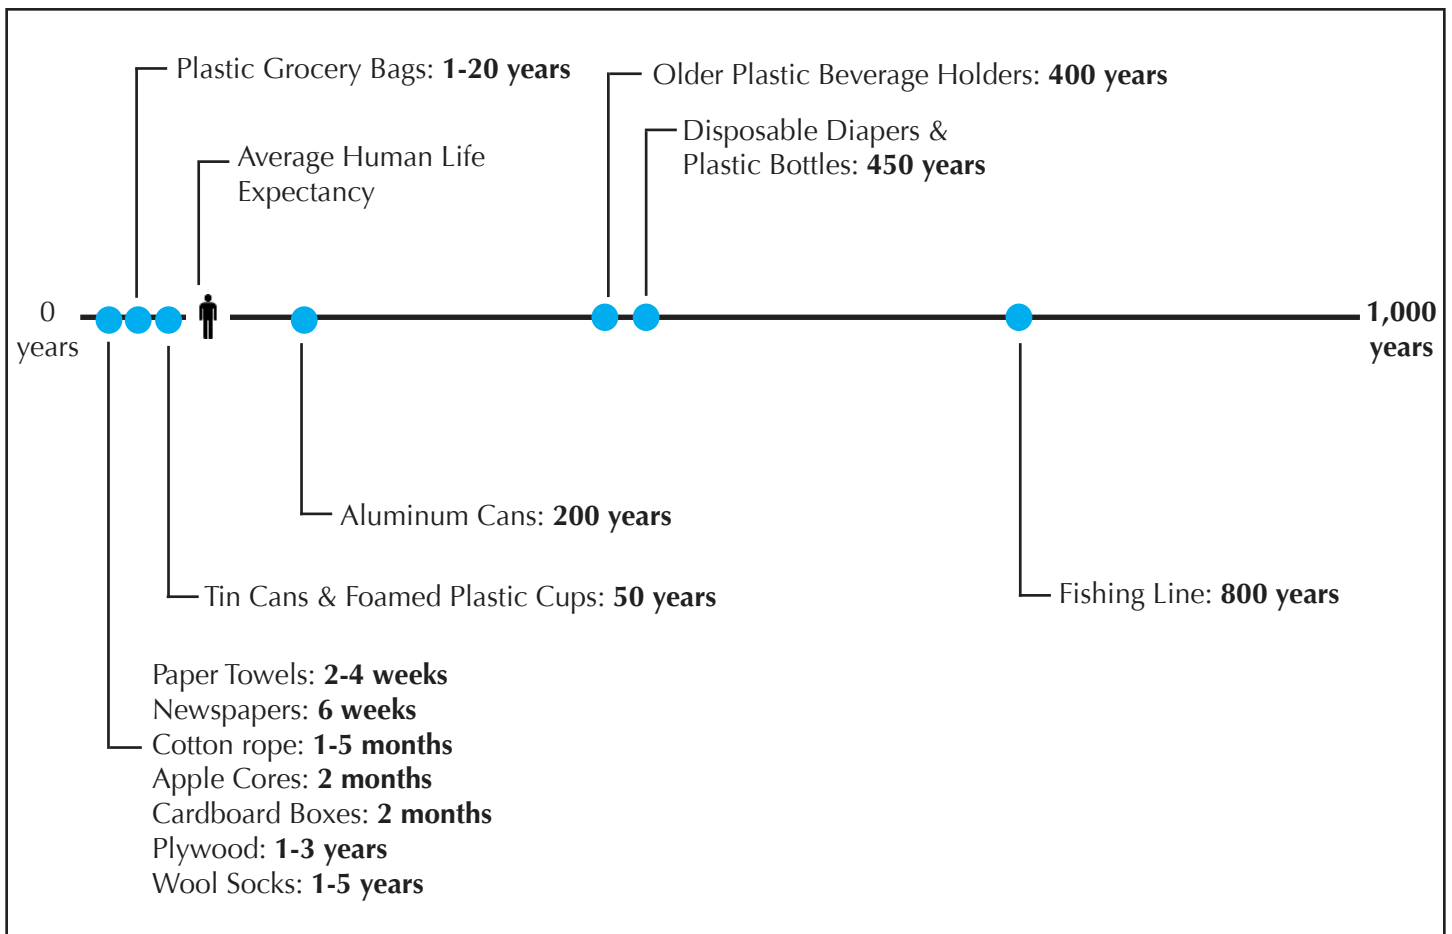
Plastic Grocery Bags: **1-20 years**

Average Human Life Expectancy

Older Plastic Beverage Holders: **400 years**

Disposable Diapers & Plastic Bottles: **450 years**

0 years

1,000 years

Aluminum Cans: **200 years**

Tin Cans & Foamed Plastic Cups: **50 years**

Fishing Line: **800 years**

Paper Towels: **2-4 weeks**
Newspapers: **6 weeks**
Cotton rope: **1-5 months**
Apple Cores: **2 months**
Cardboard Boxes: **2 months**
Plywood: **1-3 years**
Wool Socks: **1-5 years**